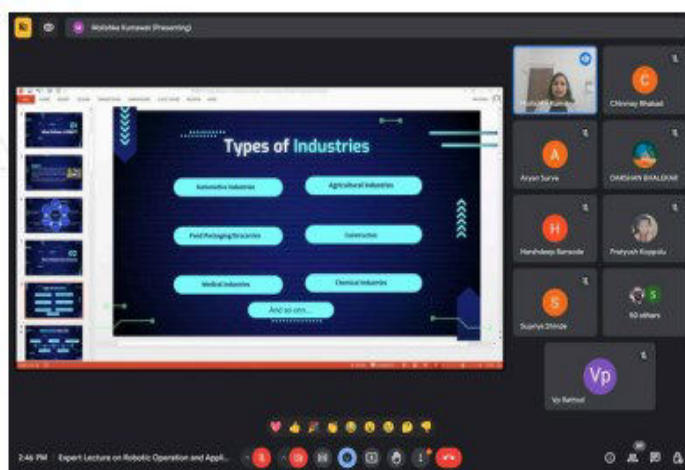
Mohsina Kumawat (Presenting)

Types of Industries

Automotive Industries

Agricultural Industries

Food Packaging/Groceries

Construction

Medical Industries

Chemical Industries

And so onn....

Mohsina Kumawat

Chinmay Bhabad

C

A

Aryan Surve

DARSHAN BHALEKAR

H

Harshdeep Barsode

Pratyush Koppula

S

Suprriya Shinde

S

50 others

Vp

Vp Rathod

2:46 PM Expert Lecture on Robotic Operation and Appli...